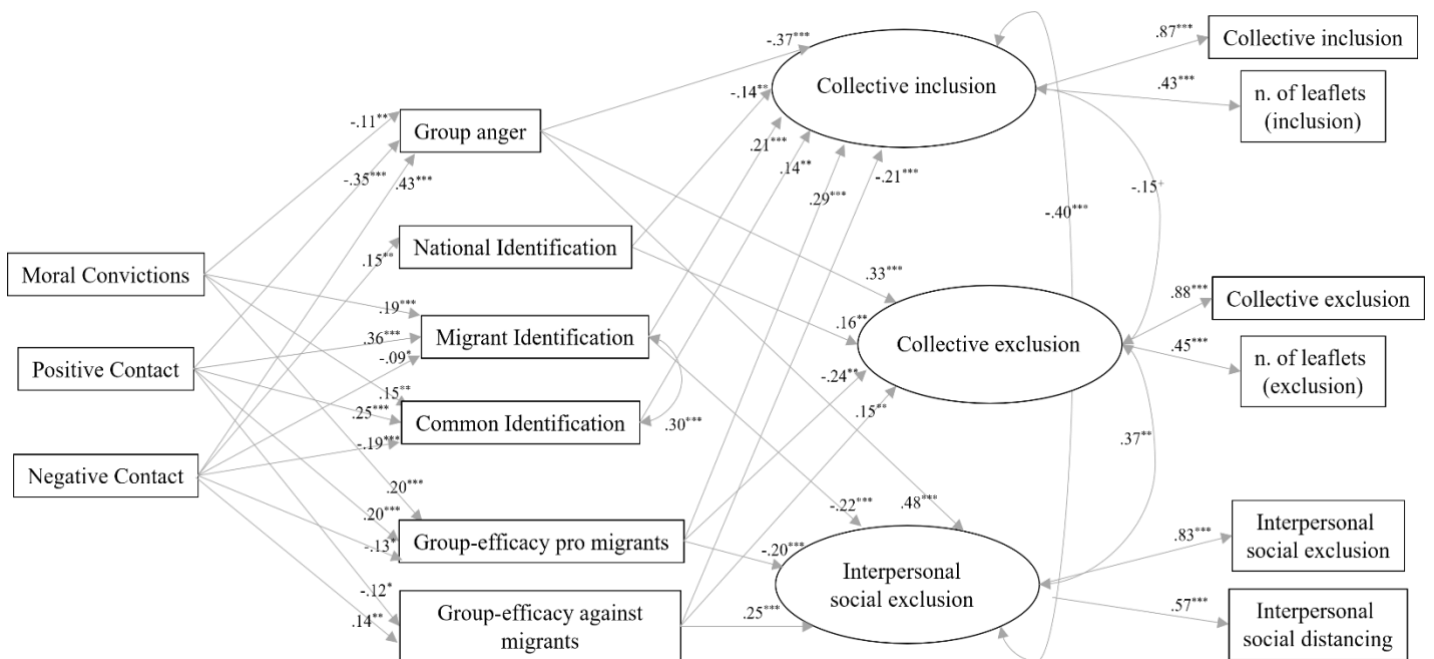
Moral Convictions

Positive Contact

Negative Contact

Group anger

National Identification

Migrant Identification

Common Identification

Group-efficacy pro migrants

Group-efficacy against migrants

Collective inclusion

Collective exclusion

Interpersonal social exclusion

Collective inclusion

n. of leaflets (inclusion)

Collective exclusion

n. of leaflets (exclusion)

Interpersonal social exclusion

Interpersonal social distancing

$-.11^{**}$
$-.35^{***}$
$.43^{***}$
$.15^{**}$
$.19^{***}$
$.36^{***}$
$-.09^{*}$
$.15^{**}$
$.25^{***}$
$-.19^{***}$
$.20^{***}$
$.20^{***}$
$-.13^{*}$
$-.12^{*}$
$.14^{**}$
$.30^{***}$
$-.37^{***}$
$-.14^{**}$
$.21^{***}$
$.14^{**}$
$.29^{***}$
$-.21^{***}$
$.33^{***}$
$.16^{**}$
$-.24^{**}$
$.15^{**}$
$-.22^{***}$
$.48^{***}$
$-.20^{***}$
$.25^{***}$
$-.40^{***}$
$-.15^{+}$
$.37^{**}$
$.87^{***}$
$.43^{***}$
$.88^{***}$
$.45^{***}$
$.83^{***}$
$.57^{***}$